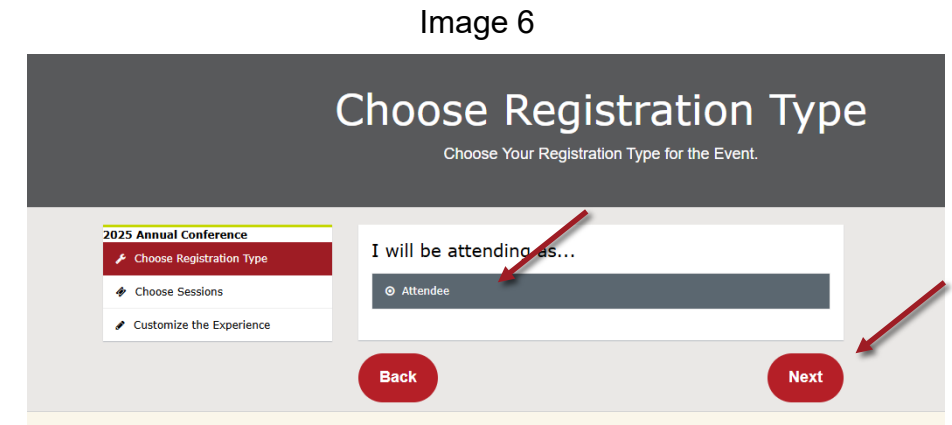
Image 6

Choose Registration Type

Choose Your Registration Type for the Event.

2025 Annual Conference

Choose Registration Type

Choose Sessions

Customize the Experience

I will be attending as...

Attendee

Back

Next